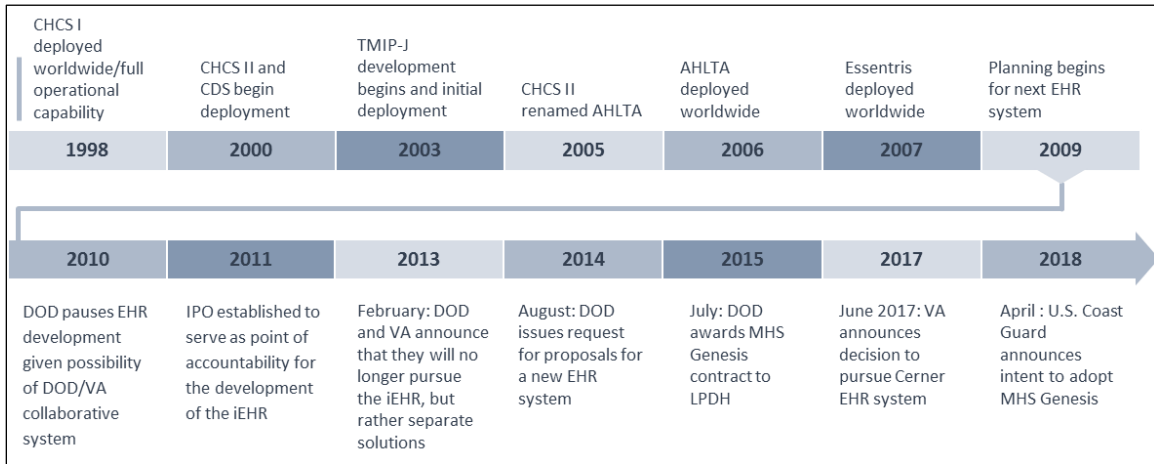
CHCS I deployed worldwide/full operational capability

1998

CHCS II and CDS begin deployment

2000

TMIP-J development begins and initial deployment

2003

CHCS II renamed AHLTA

2005

AHLTA deployed worldwide

2006

Essentris deployed worldwide

2007

Planning begins for next EHR system

2009

2010

DOD pauses EHR development given possibility of DOD/VA collaborative system

2011

IPO established to serve as point of accountability for the development of the iEHR

2013

February: DOD and VA announce that they will no longer pursue the iEHR, but rather separate solutions

2014

August: DOD issues request for proposals for a new EHR system

2015

July: DOD awards MHS Genesis contract to LPDH

2017

June 2017: VA announces decision to pursue Cerner EHR system

2018

April : U.S. Coast Guard announces intent to adopt MHS Genesis